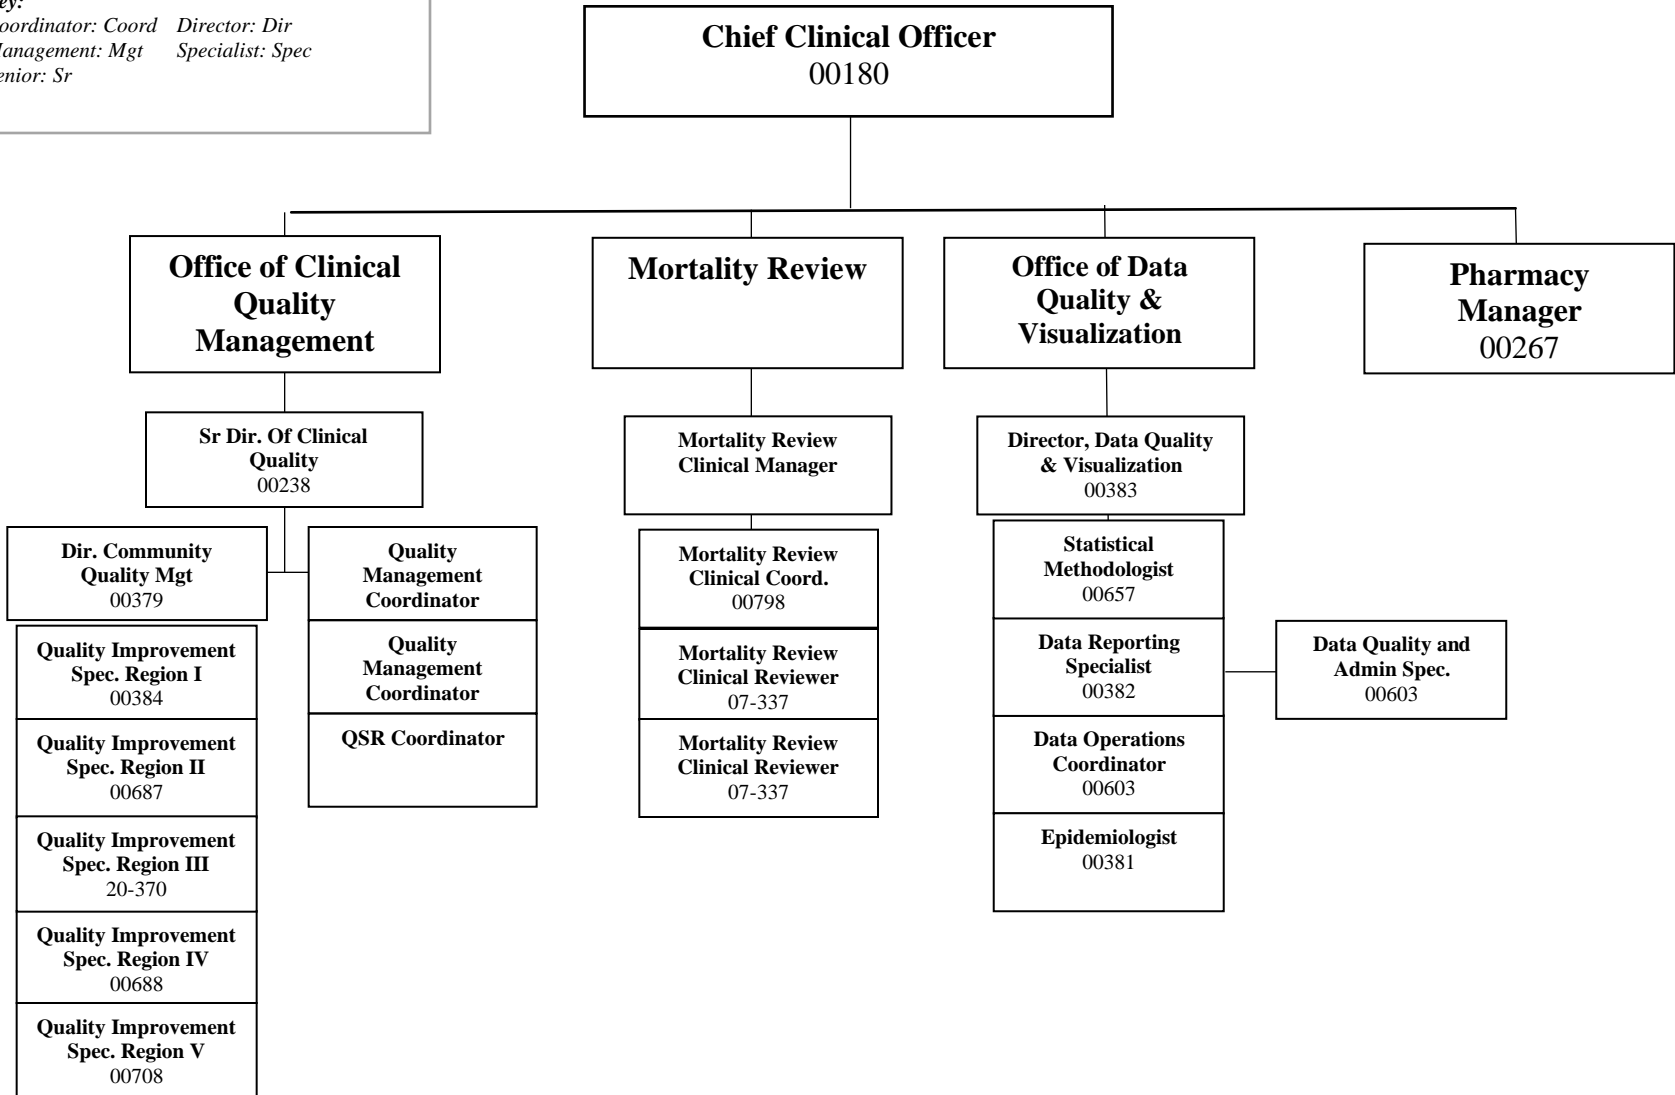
ey:
oordinator: Coord Director: Dir
Management: Mgt Specialist: Spec
enior: Sr

**Chief Clinical Officer**
00180

**Office of Clinical Quality Management**

**Mortality Review**

**Office of Data Quality & Visualization**

**Pharmacy Manager**
00267

**Sr Dir. Of Clinical Quality**
00238

**Dir. Community Quality Mgt**
00379

**Quality Management Coordinator**

**Quality Management Coordinator**

**QSR Coordinator**

**Quality Improvement Spec. Region I**
00384

**Quality Improvement Spec. Region II**
00687

**Quality Improvement Spec. Region III**
20-370

**Quality Improvement Spec. Region IV**
00688

**Quality Improvement Spec. Region V**
00708

**Mortality Review Clinical Manager**

**Mortality Review Clinical Coord.**
00798

**Mortality Review Clinical Reviewer**
07-337

**Mortality Review Clinical Reviewer**
07-337

**Director, Data Quality & Visualization**
00383

**Statistical Methodologist**
00657

**Data Reporting Specialist**
00382

**Data Quality and Admin Spec.**
00603

**Data Operations Coordinator**
00603

**Epidemiologist**
00381